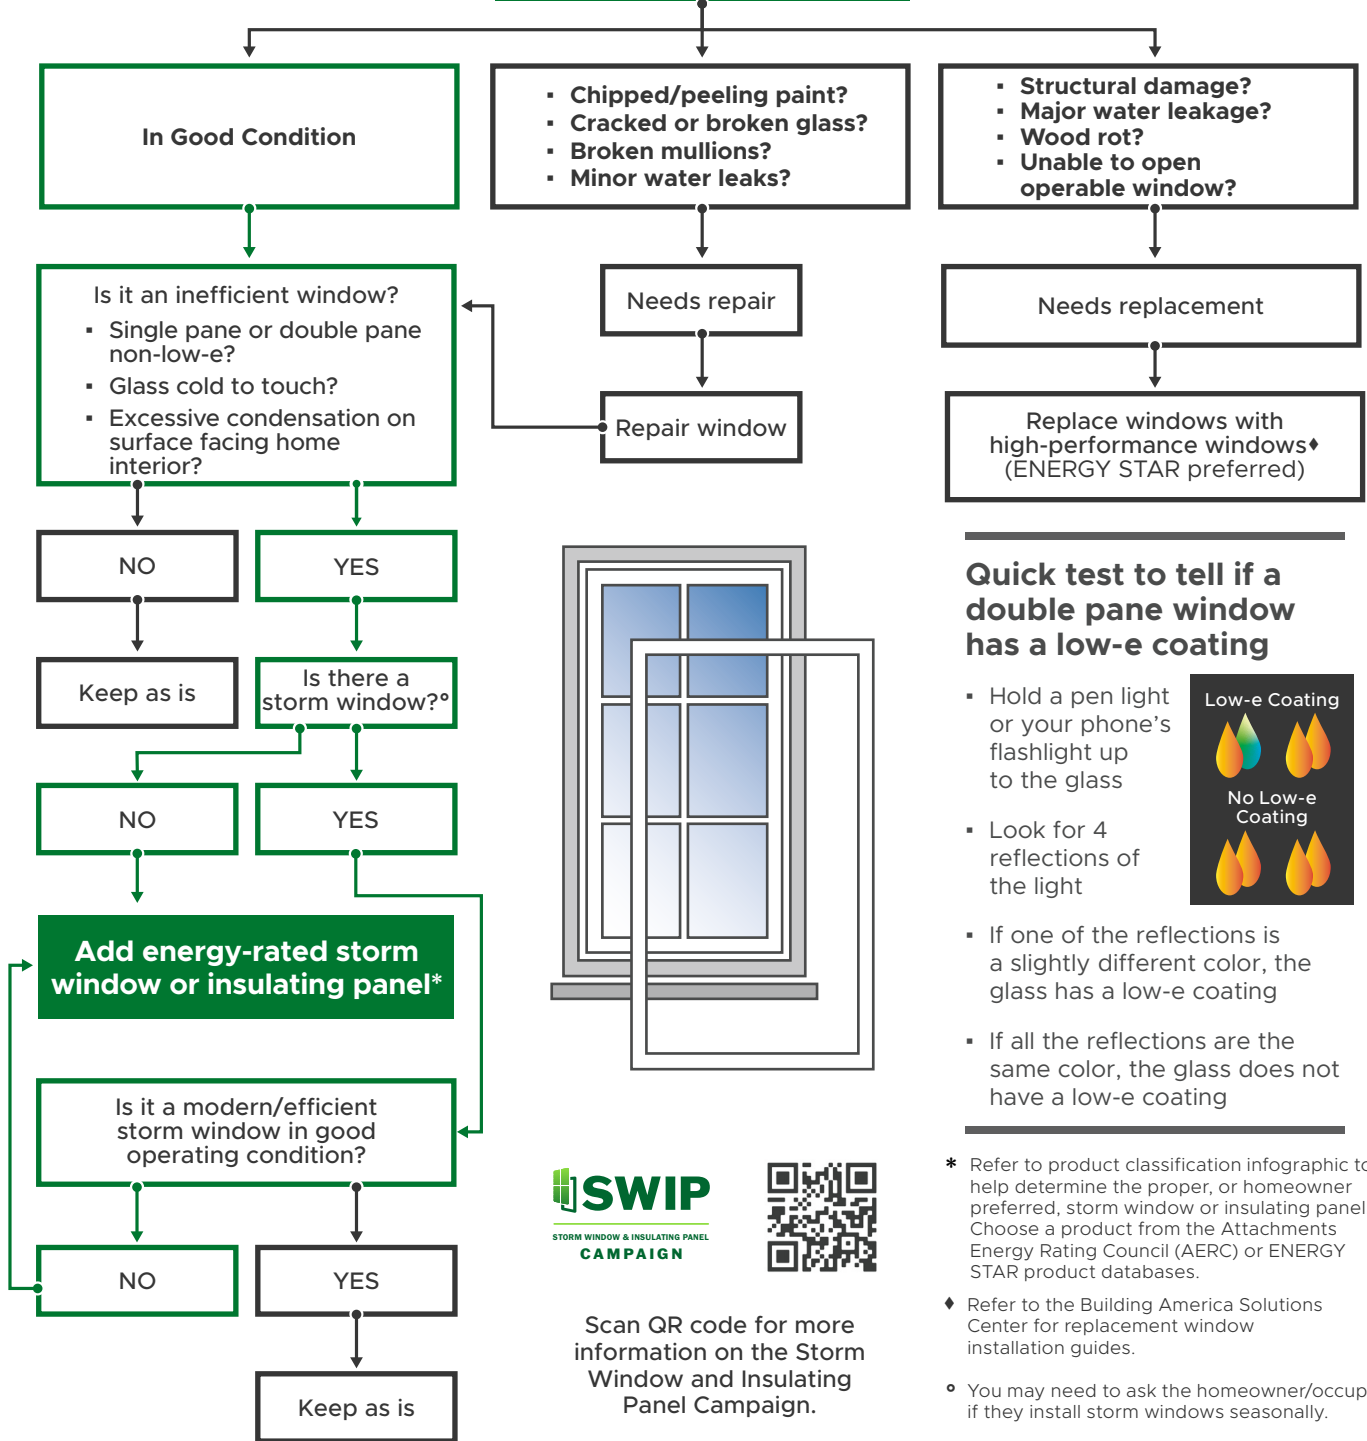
In Good Condition

▪ Chipped/peeling paint?
▪ Cracked or broken glass?
▪ Broken mullions?
▪ Minor water leaks?

▪ Structural damage?
▪ Major water leakage?
▪ Wood rot?
▪ Unable to open operable window?

Is it an inefficient window?
▪ Single pane or double pane non-low-e?
▪ Glass cold to touch?
▪ Excessive condensation on surface facing home interior?

Needs repair

Repair window

Needs replacement

Replace windows with high-performance windows♦ (ENERGY STAR preferred)

NO

YES

Keep as is

Is there a storm window?°

NO

YES

Add energy-rated storm window or insulating panel*

Is it a modern/efficient storm window in good operating condition?

NO

YES

Keep as is

Quick test to tell if a double pane window has a low-e coating

▪ Hold a pen light or your phone's flashlight up to the glass

▪ Look for 4 reflections of the light

Low-e Coating

No Low-e Coating

▪ If one of the reflections is a slightly different color, the glass has a low-e coating

▪ If all the reflections are the same color, the glass does not have a low-e coating

SWIP
STORM WINDOW & INSULATING PANEL
CAMPAIGN

Scan QR code for more information on the Storm Window and Insulating Panel Campaign.

* Refer to product classification infographic to help determine the proper, or homeowner preferred, storm window or insulating panel. Choose a product from the Attachments Energy Rating Council (AERC) or ENERGY STAR product databases.

♦ Refer to the Building America Solutions Center for replacement window installation guides.

° You may need to ask the homeowner/occup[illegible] if they install storm windows seasonally.